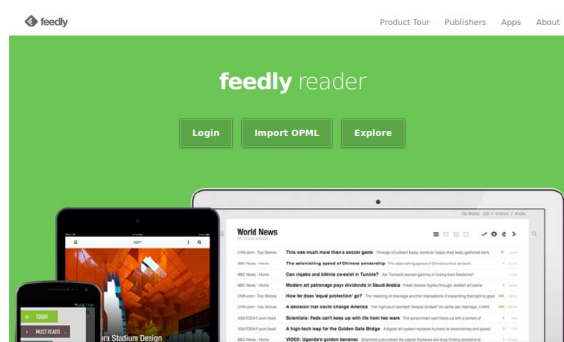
feedly

Product Tour Publishers Apps About

feedly reader

Login Import OPML Explore

World News

CNN.com - Top Stories This was much more than a soccer game
BBC News - Home The astonishing speed of Chinese censorship
BBC News - Home Can niqabs and bikinis co-exist in Tunisia?
CNN.com - Top Stories Modern art patronage pays dividends in Saudi Arabia
CNN.com - Top Stories How far does 'equal protection' go?
CNN.com - Top Stories A decision that could change America
BBC News - Home Scientists: Feds can't keep up with fire in two wars
USATODAY.com Nest A high-tech leap for the Golden Gate Bridge
BBC News - Home VIDEO: Uganda's golden bananas

TODAY
MUST READS

ra Stadium Design